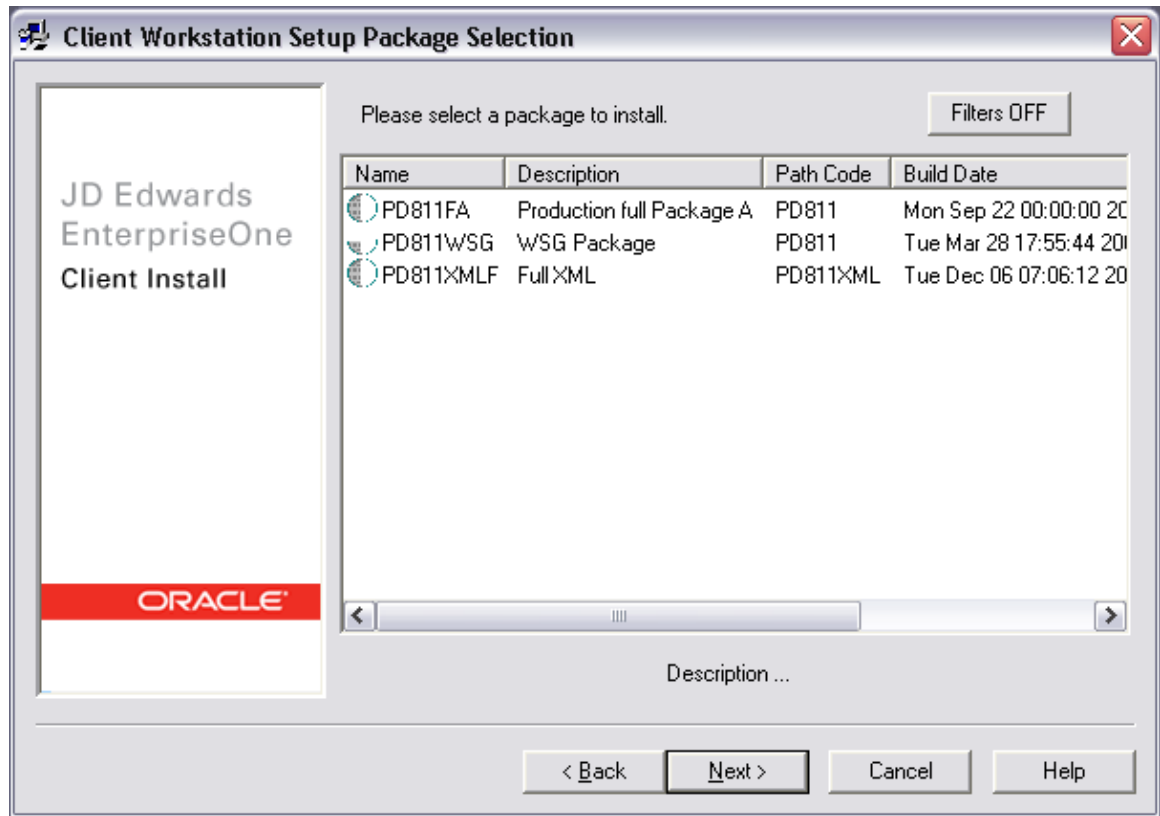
Client Workstation Setup Package Selection

JD Edwards EnterpriseOne
Client Install

ORACLE

Please select a package to install.

Filters OFF

| Name | Description | Path Code | Build Date |
|---|---|---|---|
| PD811FA | Production full Package A | PD811 | Mon Sep 22 00:00:00 20 |
| PD811WSG | WSG Package | PD811 | Tue Mar 28 17:55:44 20 |
| PD811XMLF | Full XML | PD811XML | Tue Dec 06 07:06:12 20 |

Description ...

< Back
Next >
Cancel
Help